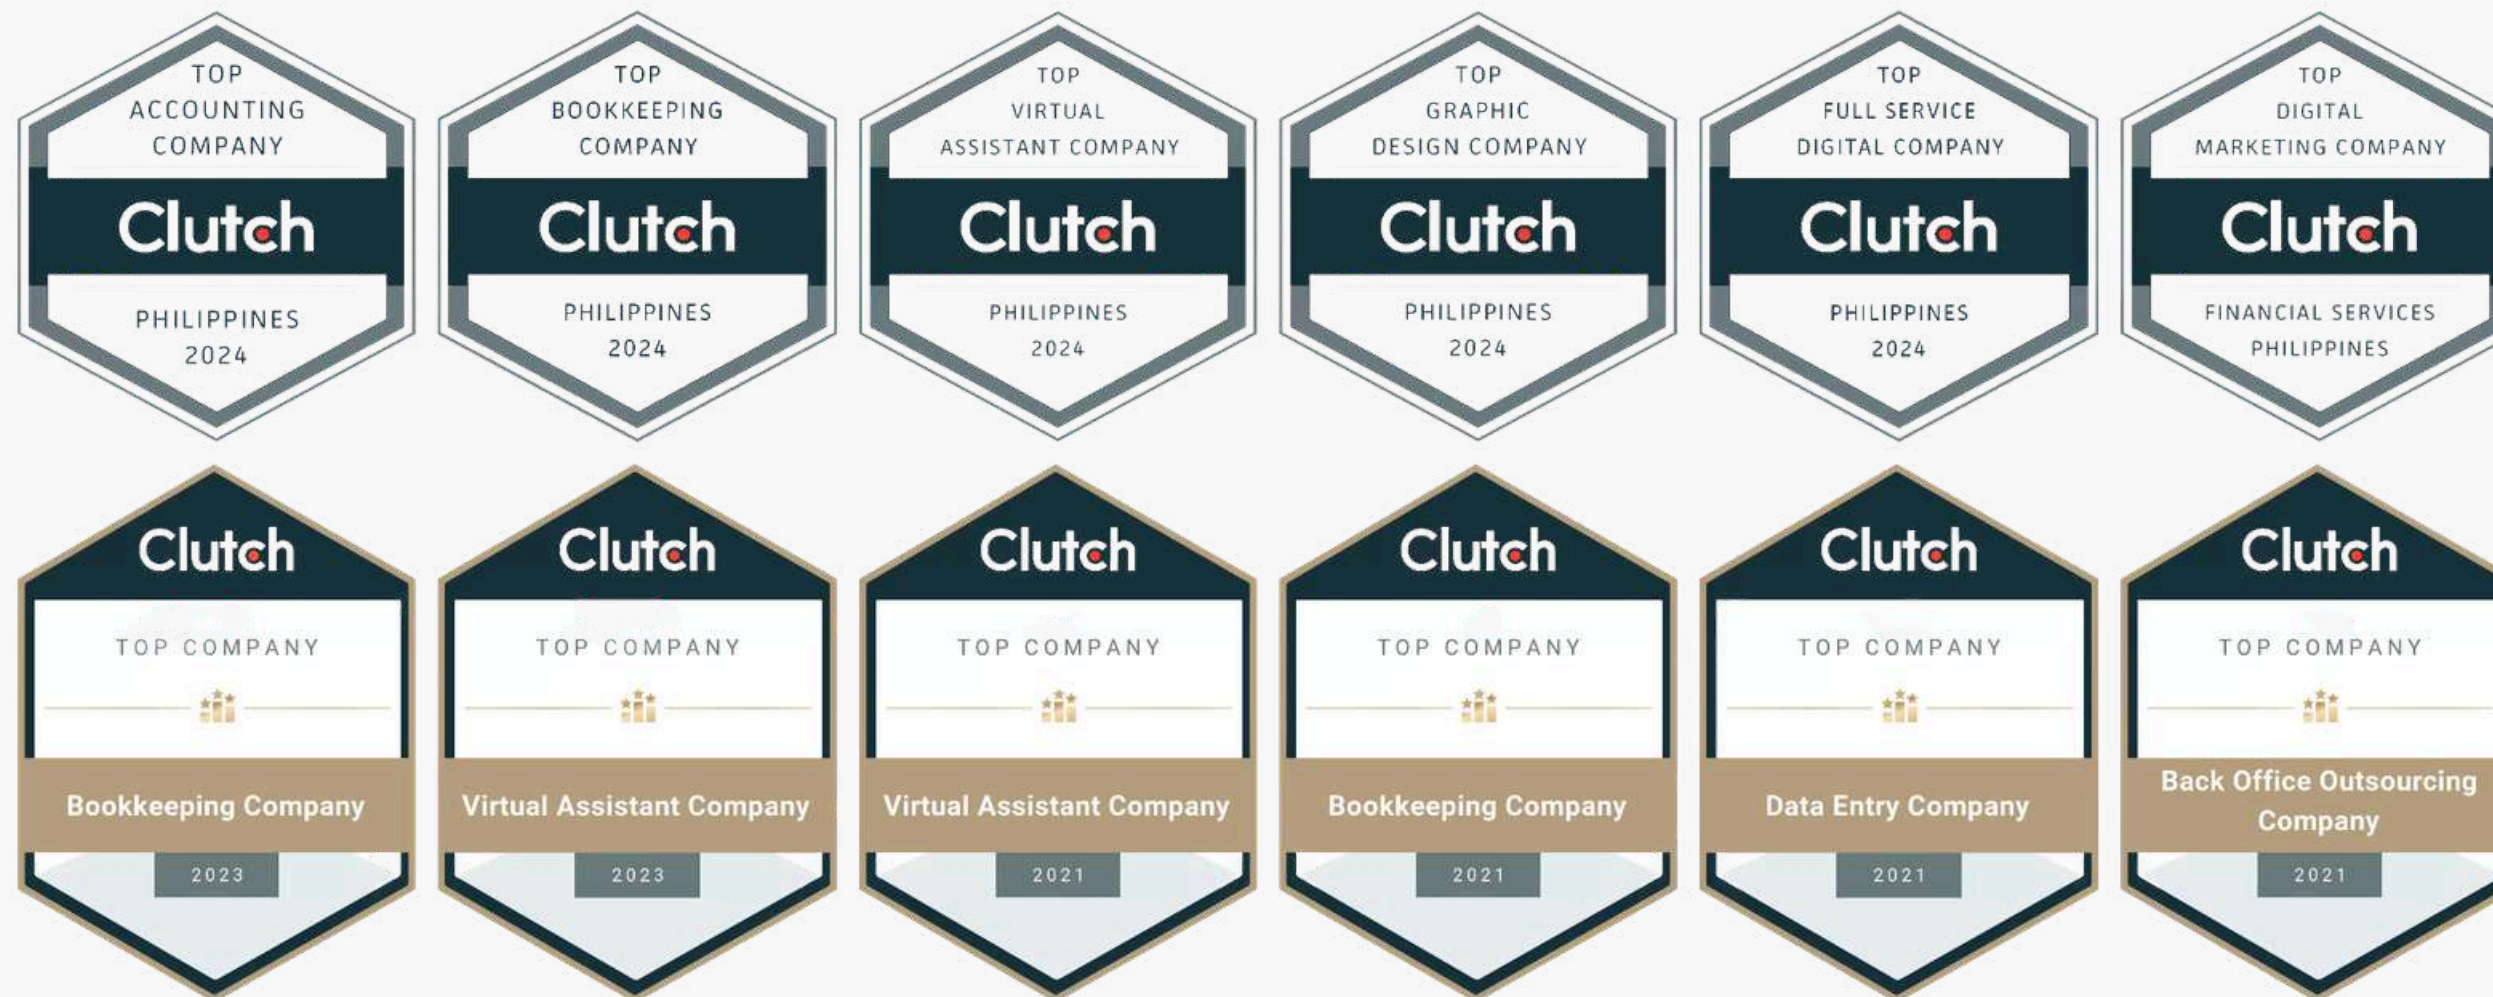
TOP ACCOUNTING COMPANY
Clutch
PHILIPPINES 2024

TOP BOOKKEEPING COMPANY
Clutch
PHILIPPINES 2024

TOP VIRTUAL ASSISTANT COMPANY
Clutch
PHILIPPINES 2024

TOP GRAPHIC DESIGN COMPANY
Clutch
PHILIPPINES 2024

TOP FULL SERVICE DIGITAL COMPANY
Clutch
PHILIPPINES 2024

TOP DIGITAL MARKETING COMPANY
Clutch
FINANCIAL SERVICES PHILIPPINES

Clutch
TOP COMPANY
Bookkeeping Company
2023

Clutch
TOP COMPANY
Virtual Assistant Company
2023

Clutch
TOP COMPANY
Virtual Assistant Company
2021

Clutch
TOP COMPANY
Bookkeeping Company
2021

Clutch
TOP COMPANY
Data Entry Company
2021

Clutch
TOP COMPANY
Back Office Outsourcing Company
2021